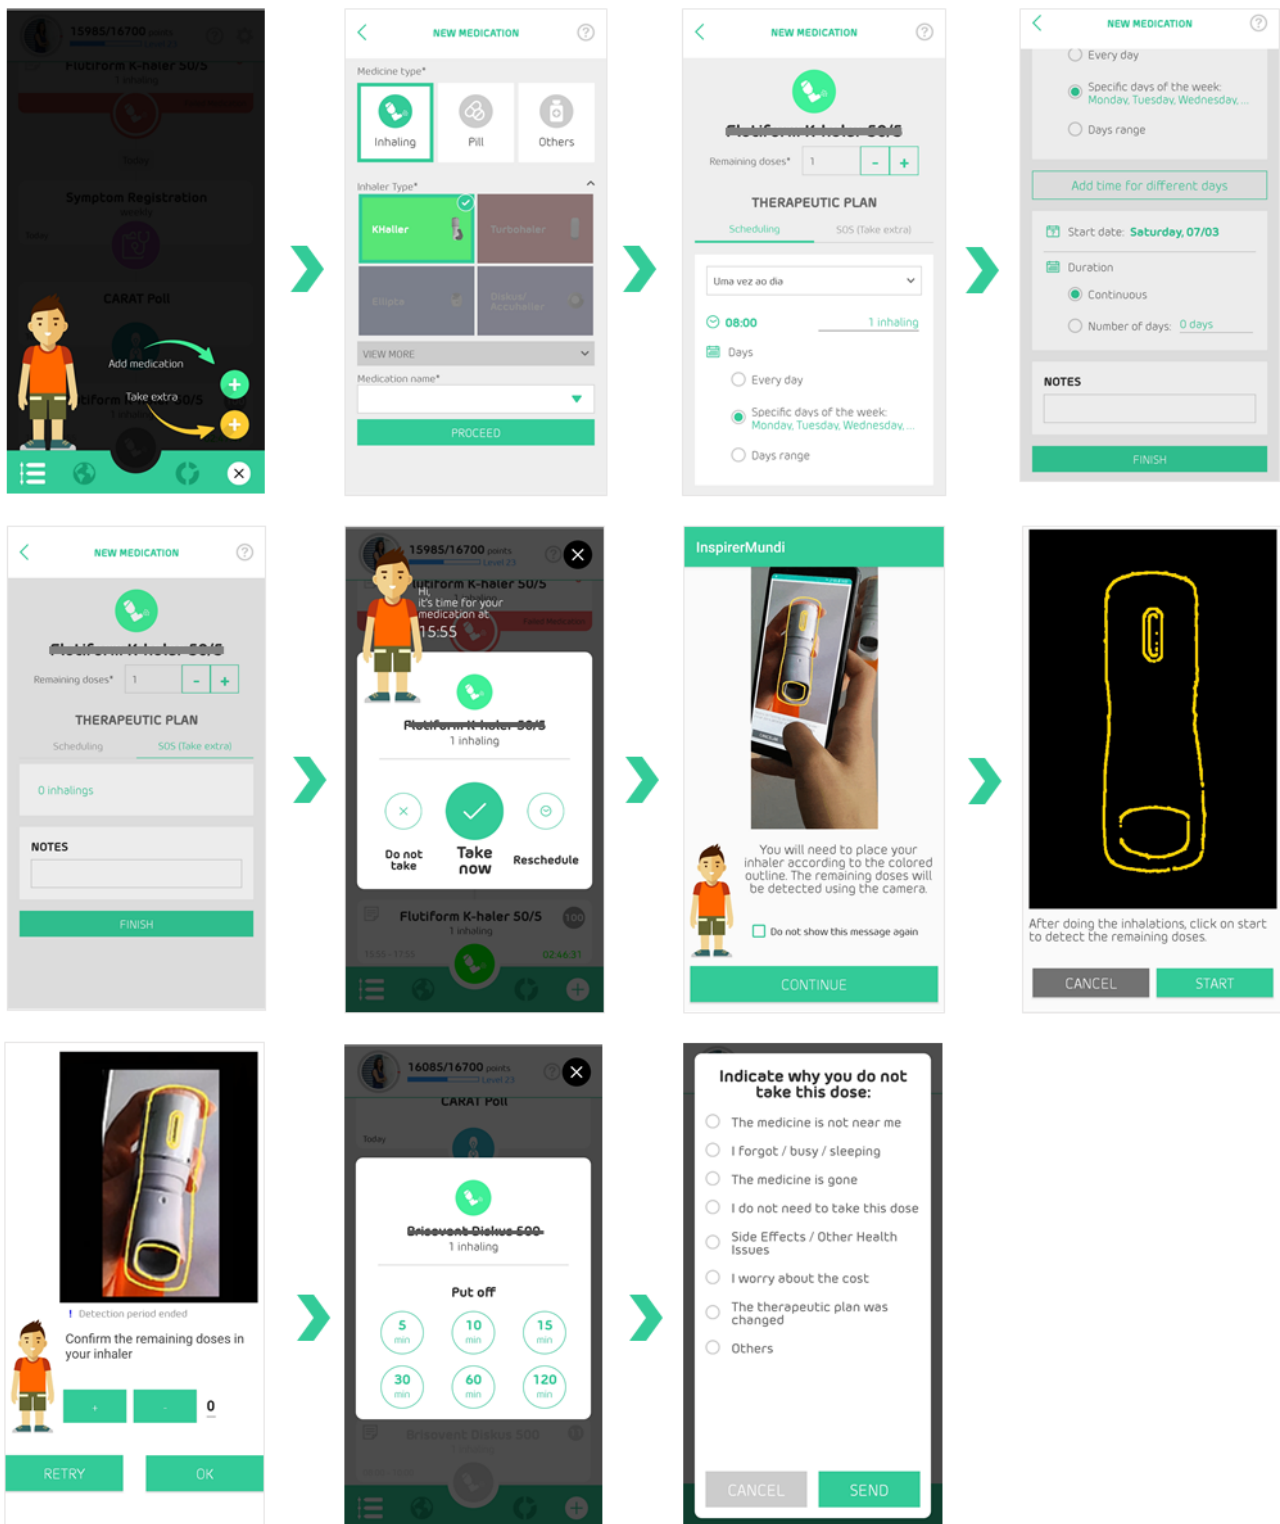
15985/16700 points
Flutiform K-haler 50/5
1 inhaling
Today
Symptom Registration
Weekly
CARAT Poll
Add medication
Take extra
Flutiform K-haler 50/5

NEW MEDICATION
Medicine type*
Inhaling
Pill
Others
Inhaler Type*
KHaller
Turbohaler
Ellipta
Diskus/ Accuhaler
VIEW MORE
Medication name*
PROCEED

NEW MEDICATION
Flutiform K-haler 50/5
Remaining doses* 1 - +
THERAPEUTIC PLAN
Scheduling
SOS (Take extra)
Uma vez ao dia
08:00
1 inhaling
Days
Every day
Specific days of the week: Monday, Tuesday, Wednesday, ...
Days range

NEW MEDICATION
Every day
Specific days of the week: Monday, Tuesday, Wednesday, ...
Days range
Add time for different days
Start date: Saturday, 07/03
Duration
Continuous
Number of days: 0 days
NOTES
FINISH

NEW MEDICATION
Flutiform K-haler 50/5
Remaining doses* 1 - +
THERAPEUTIC PLAN
Scheduling
SOS (Take extra)
0 inhalings
NOTES
FINISH

15985/16700 points
Level 23
Flutiform K-haler 50/5
Hi, it's time for your medication at 15:55
Flutiform K-haler 50/5
1 inhaling
Do not take
Take now
Reschedule
Flutiform K-haler 50/5
1 inhaling
02:46:31

InspirerMundi
You will need to place your inhaler according to the colored outline. The remaining doses will be detected using the camera.
Do not show this message again
CONTINUE

After doing the inhalations, click on start to detect the remaining doses.
CANCEL
START

! Detection period ended
Confirm the remaining doses in your inhaler
+
-
0
RETRY
OK

16085/16700 points
Level 23
CARAT Poll
Today
Brisovent Diskus 500
1 inhaling
Put off
5 min
10 min
15 min
30 min
60 min
120 min
Brisovent Diskus 500

Indicate why you do not take this dose:
The medicine is not near me
I forgot / busy / sleeping
The medicine is gone
I do not need to take this dose
Side Effects / Other Health Issues
I worry about the cost
The therapeutic plan was changed
Others
CANCEL
SEND